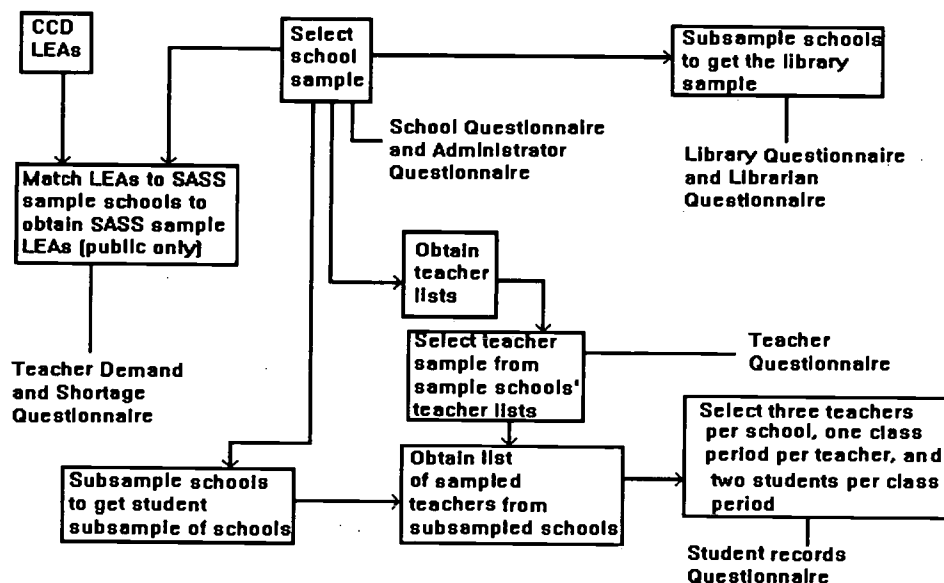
CCD LEAs

Select school sample

Subsample schools to get the library sample

School Questionnaire and Administrator Questionnaire

Library Questionnaire and Librarian Questionnaire

Match LEAs to SASS sample schools to obtain SASS sample LEAs (public only)

Obtain teacher lists

Select teacher sample from sample schools' teacher lists

Teacher Questionnaire

Teacher Demand and Shortage Questionnaire

Select three teachers per school, one class period per teacher, and two students per class period

Subsample schools to get student subsample of schools

Obtain list of sampled teachers from subsampled schools

Student records Questionnaire